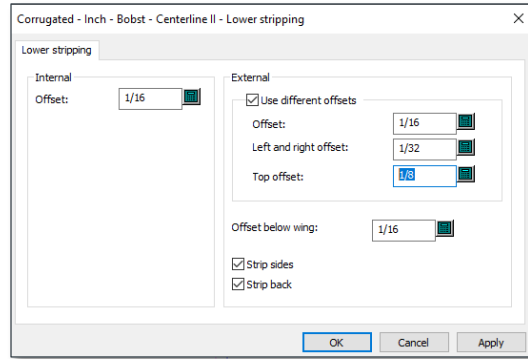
Corrugated - Inch - Bobst - Centerline II - Lower stripping

×

Lower stripping

Internal

Offset: 1/16

External

Use different offsets

Offset: 1/16

Left and right offset: 1/32

Top offset: 1/8

Offset below wing: 1/16

Strip sides

Strip back

OK Cancel Apply